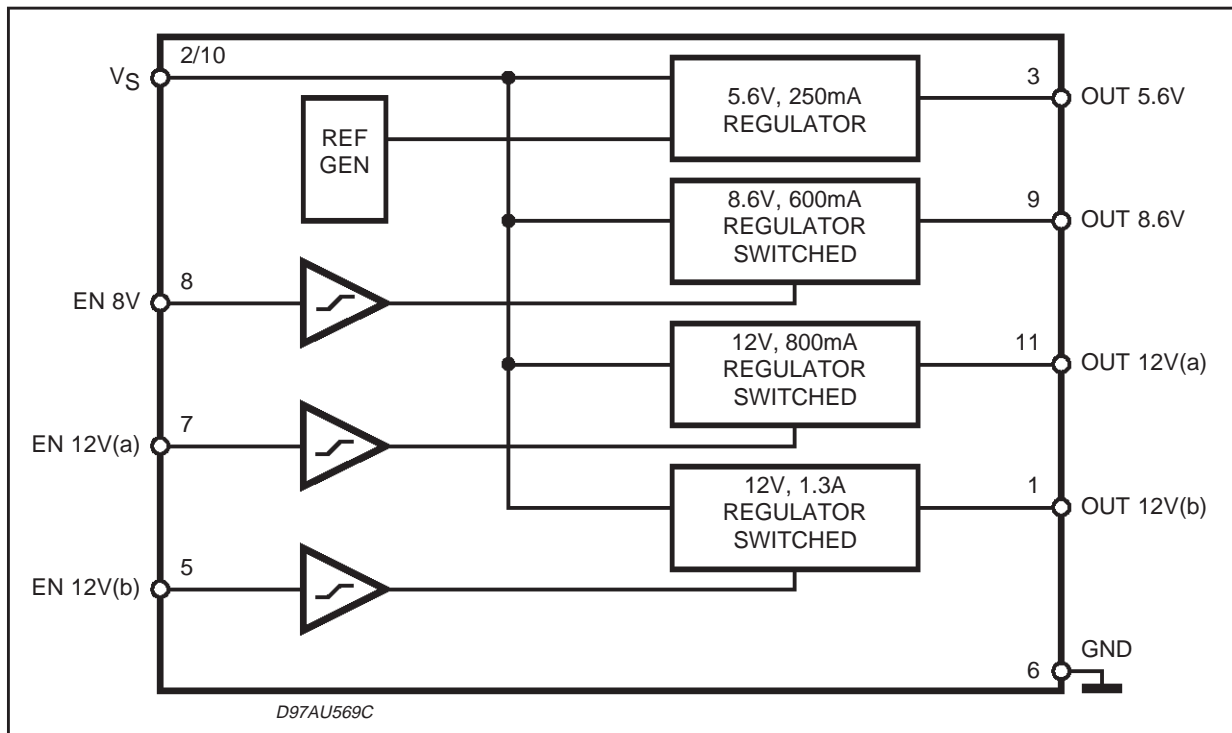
$V_S$ 2/10

REF GEN

5.6V, 250mA REGULATOR

3 OUT 5.6V

8.6V, 600mA REGULATOR SWITCHED

9 OUT 8.6V

EN 8V 8

12V, 800mA REGULATOR SWITCHED

11 OUT 12V(a)

EN 12V(a) 7

12V, 1.3A REGULATOR SWITCHED

1 OUT 12V(b)

EN 12V(b) 5

GND

6

D97AU569C